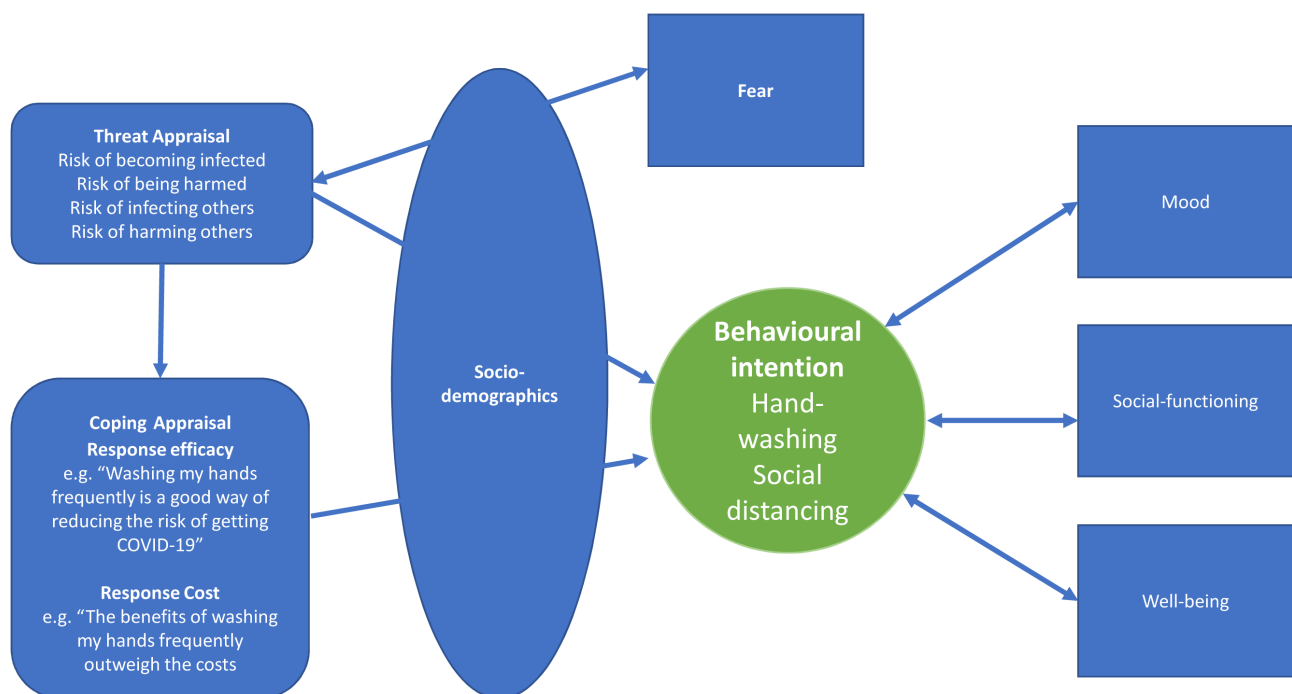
Threat Appraisal
Risk of becoming infected
Risk of being harmed
Risk of infecting others
Risk of harming others

Coping Appraisal
Response efficacy
e.g. "Washing my hands frequently is a good way of reducing the risk of getting COVID-19"

Response Cost
e.g. "The benefits of washing my hands frequently outweigh the costs

Socio-demographics

Fear

Behavioural intention
Hand-washing
Social distancing

Mood

Social-functioning

Well-being